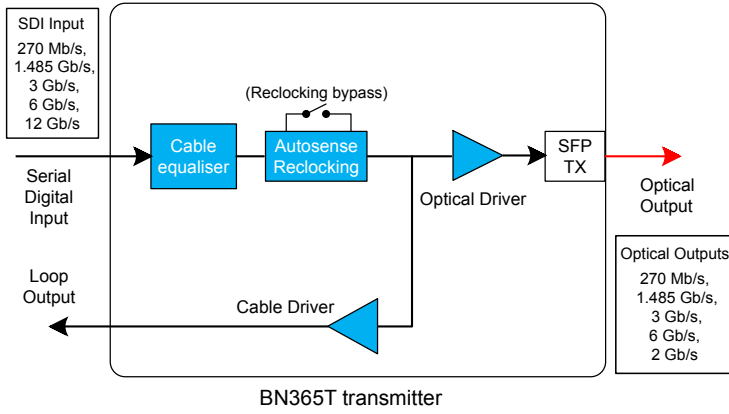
SDI Input
270 Mb/s,
1.485 Gb/s,
3 Gb/s,
6 Gb/s,
12 Gb/s

(Reclocking bypass)

Cable equaliser

Autosense Reclocking

SFP TX

Serial Digital Input

Optical Driver

Optical Output

Optical Outputs
270 Mb/s,
1.485 Gb/s,
3 Gb/s,
6 Gb/s,
2 Gb/s

Loop Output

Cable Driver

BN365T transmitter